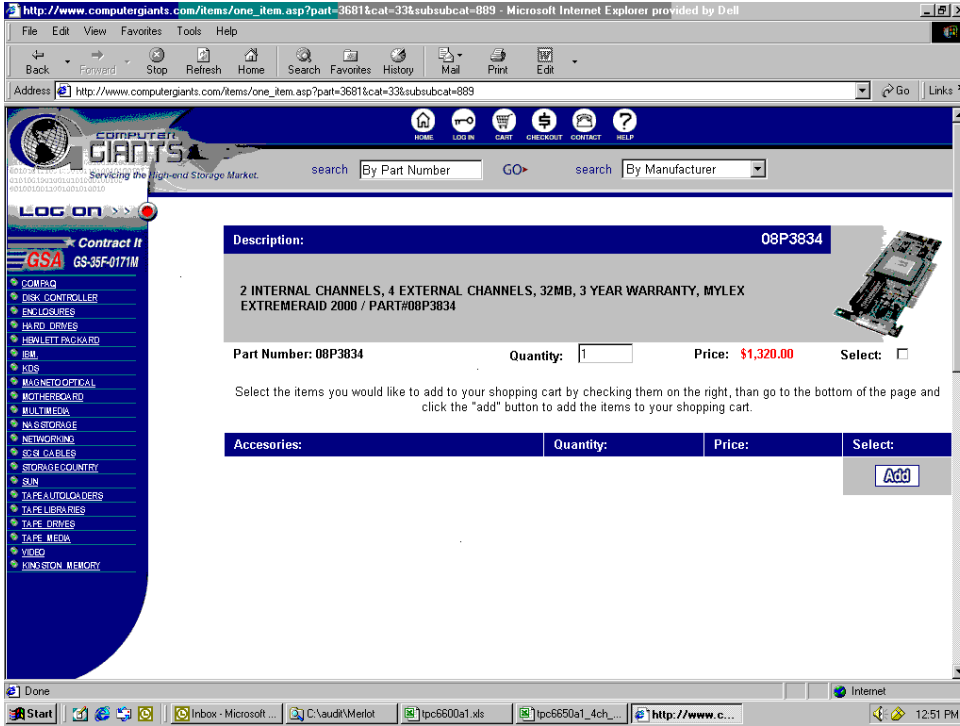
http://www.computergiants.com/items/one_item.asp?part=3681&cat=33&subsubcat=889 - Microsoft Internet Explorer provided by Dell

File Edit View Favorites Tools Help

Back Forward Stop Refresh Home Search Favorites History Mail Print Edit

Address http://www.computergiants.com/items/one_item.asp?part=3681&cat=33&subsubcat=889 Go Links

COMPUTER GIANTS
Servicing the High-end Storage Market.

HOME LOG IN CART CHECKOUT CONTACT HELP

search By Part Number GO search By Manufacturer

LOG ON

Contract It
GSA GS-35F-0171M

COMPAQ
DISK CONTROLLER
ENCLOSURES
HARD DRIVES
HEWLETT PACKARD
IBM
KDS
MAGNETO OPTICAL
MOTHERBOARD
MULTIMEDIA
NAS STORAGE
NETWORKING
SCSI CABLES
STORAGECOUNTRY
SUN
TAPE AUTOLOADERS
TAPE LIBRARIES
TAPE DRIVES
TAPE MEDIA
VIDEO
KINGSTON MEMORY

Description: 08P3834

2 INTERNAL CHANNELS, 4 EXTERNAL CHANNELS, 32MB, 3 YEAR WARRANTY, MYLEX EXTREMERAID 2000 / PART#08P3834

Part Number: 08P3834 Quantity: 1 Price: $1,320.00 Select:

Select the items you would like to add to your shopping cart by checking them on the right, than go to the bottom of the page and click the "add" button to add the items to your shopping cart.

| Accesories: | Quantity: | Price: | Select: |
|---|---|---|---|

Add

Done Internet

Start Inbox - Microsoft ... C:\audit\Merlot tpc6600a1.xls tpc6650a1_4ch_... http://www.c... 12:51 PM